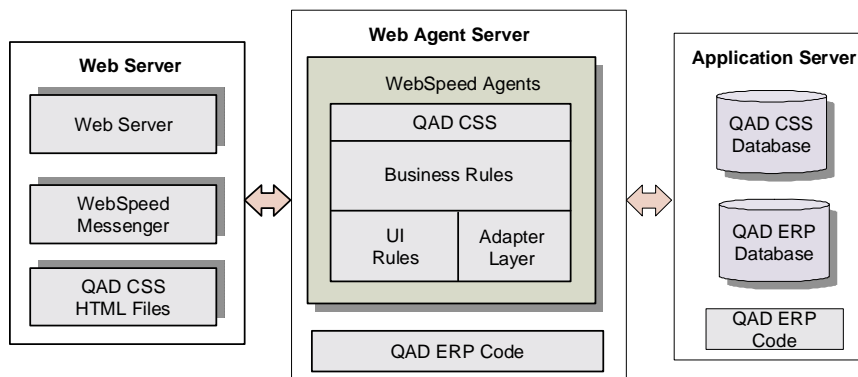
Web Server

Web Server

WebSpeed Messenger

QAD CSS HTML Files

Web Agent Server

WebSpeed Agents

QAD CSS

Business Rules

UI Rules

Adapter Layer

QAD ERP Code

Application Server

QAD CSS Database

QAD ERP Database

QAD ERP Code